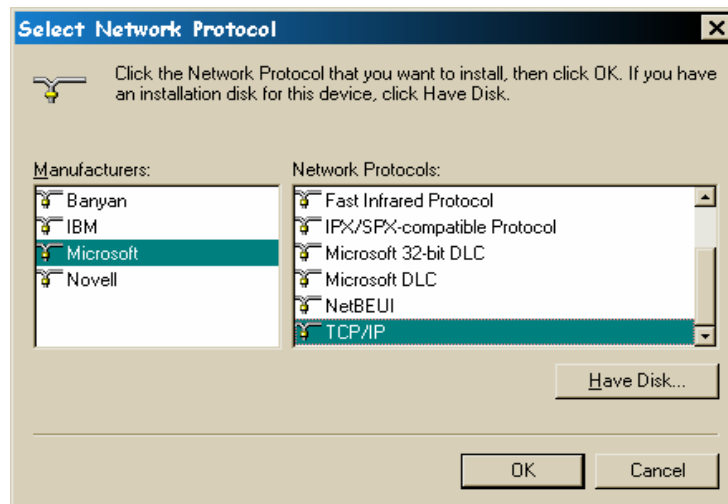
Select Network Protocol

Click the Network Protocol that you want to install, then click OK. If you have an installation disk for this device, click Have Disk.

Manufacturers:
Banyan
IBM
Microsoft
Novell

Network Protocols:
Fast Infrared Protocol
IPX/SPX-compatible Protocol
Microsoft 32-bit DLC
Microsoft DLC
NetBEUI
TCP/IP

Have Disk...

OK
Cancel